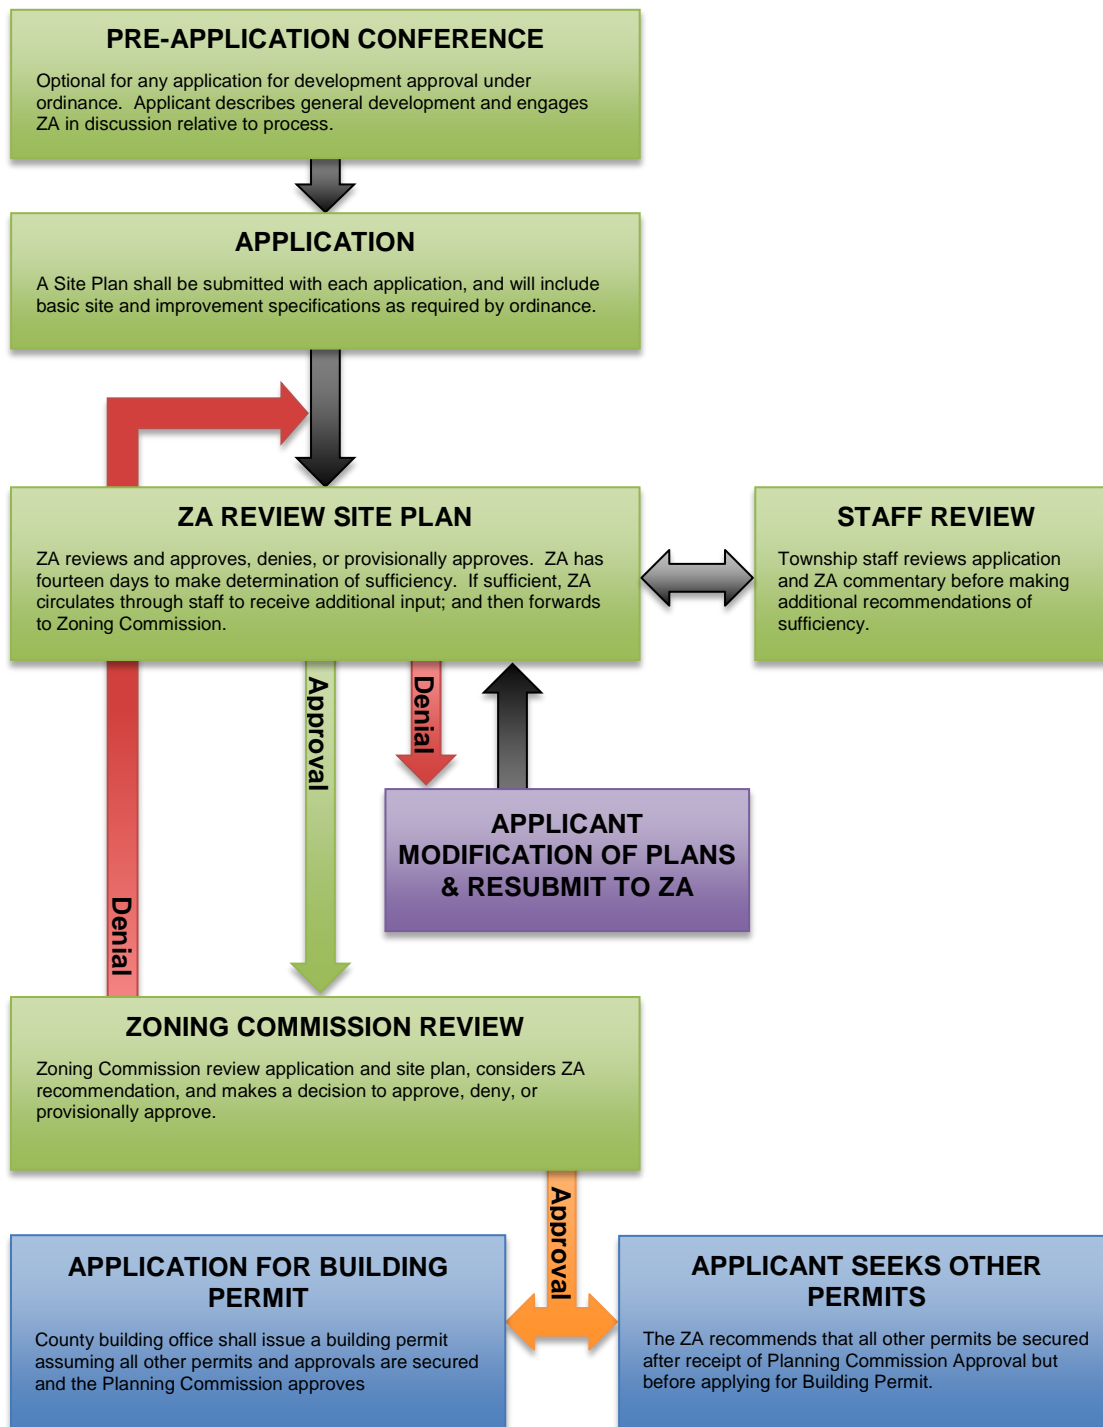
PRE-APPLICATION CONFERENCE

Optional for any application for development approval under ordinance. Applicant describes general development and engages ZA in discussion relative to process.

APPLICATION

A Site Plan shall be submitted with each application, and will include basic site and improvement specifications as required by ordinance.

ZA REVIEW SITE PLAN

ZA reviews and approves, denies, or provisionally approves. ZA has fourteen days to make determination of sufficiency. If sufficient, ZA circulates through staff to receive additional input; and then forwards to Zoning Commission.

STAFF REVIEW

Township staff reviews application and ZA commentary before making additional recommendations of sufficiency.

Approval

Denial

APPLICANT MODIFICATION OF PLANS & RESUBMIT TO ZA

Denial

ZONING COMMISSION REVIEW

Zoning Commission review application and site plan, considers ZA recommendation, and makes a decision to approve, deny, or provisionally approve.

Approval

APPLICATION FOR BUILDING PERMIT

County building office shall issue a building permit assuming all other permits and approvals are secured and the Planning Commission approves

APPLICANT SEEKS OTHER PERMITS

The ZA recommends that all other permits be secured after receipt of Planning Commission Approval but before applying for Building Permit.